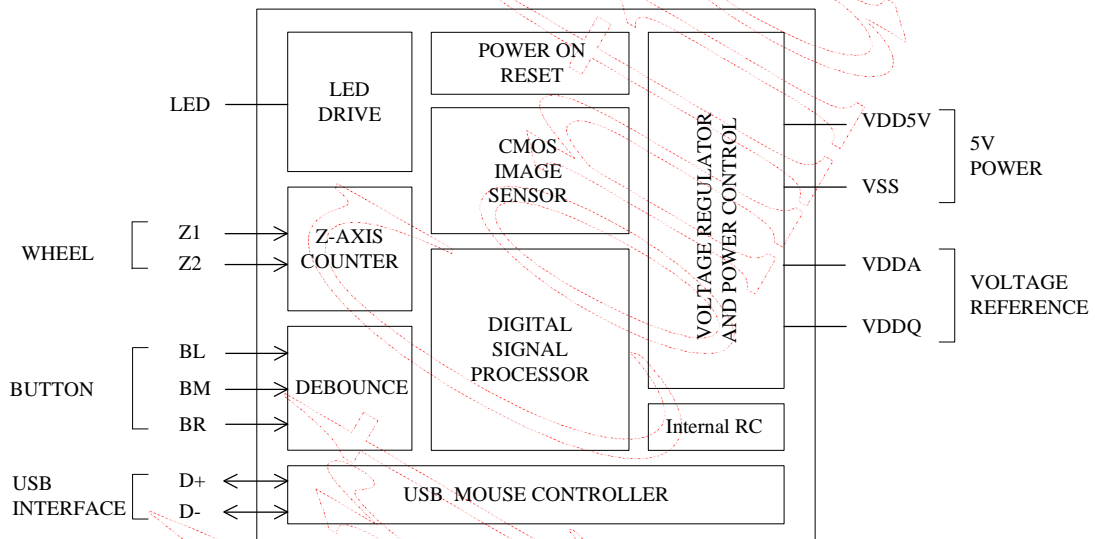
LED

LED DRIVE

POWER ON RESET

CMOS IMAGE SENSOR

VOLTAGE REGULATOR AND POWER CONTROL

VDD5V

VSS

5V POWER

WHEEL

Z1

Z2

Z-AXIS COUNTER

VDDA

VDDQ

VOLTAGE REFERENCE

DIGITAL SIGNAL PROCESSOR

BUTTON

BL

BM

BR

DEBOUNCE

Internal RC

USB INTERFACE

D+

D-

USB MOUSE CONTROLLER